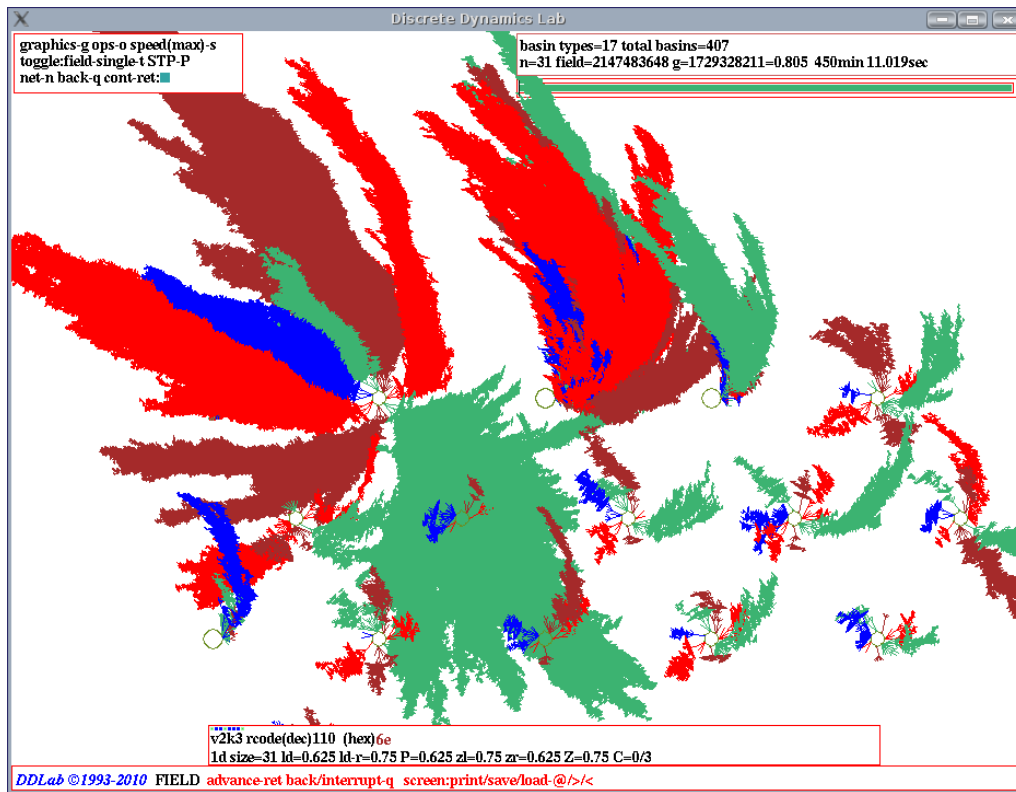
Discrete Dynamics Lab

graphics-g ops-o speed(max)-s
toggle:field-single-t STP-P
net-n back-q cont-ret:

basin types=17 total basins=407
n=31 field=2147483648 g=1729328211=0.805 450min 11.019sec

v2k3 rcode(dec)110 (hex)6e
1d size=31 ld=0.625 ld-r=0.75 P=0.625 zl=0.75 zr=0.625 Z=0.75 C=0/3

DDLab ©1993-2010 FIELD advance-ret back/interrupt-q screen:print/save/load-@/>/<